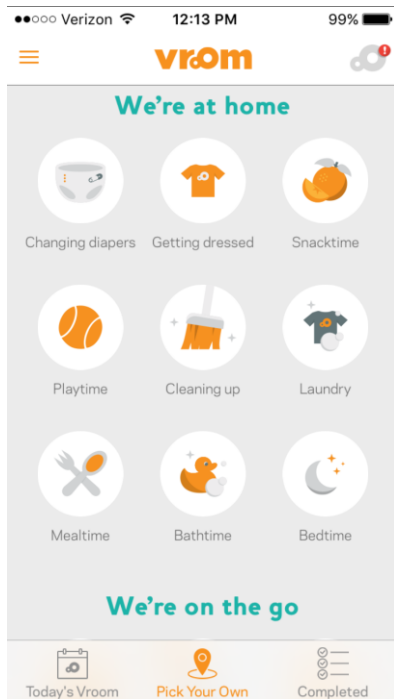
●●○○○ Verizon 12:13 PM 99%

vroom

!

We're at home

Changing diapers

Getting dressed

Snacktime

Playtime

Cleaning up

Laundry

Mealtime

Bathtime

Bedtime

We're on the go

Today's Vroom

Pick Your Own

Completed